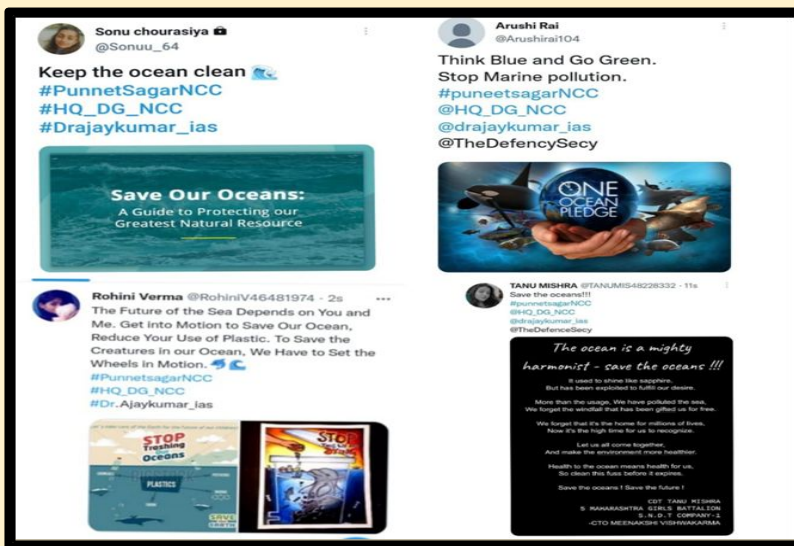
Sonu chourasiya
@Sonuu_64

Keep the ocean clean
#PunnetSagarNCC
#HQ_DG_NCC
#Drajaykumar_ias

Save Our Oceans:
A Guide to Protecting our Greatest Natural Resource

Arushi Rai
@Arushirai104

Think Blue and Go Green. Stop Marine pollution.
#puneetsagarNCC
@HQ_DG_NCC
@drajaykumar_ias
@TheDefencySecy

ONE OCEAN PLEDGE

Rohini Verma @RohiniV46481974 · 2s

The Future of the Sea Depends on You and Me. Get Into Motion to Save Our Ocean, Reduce Your Use of Plastic. To Save the Creatures in our Ocean, We Have to Set the Wheels in Motion.
#PunnetsagarNCC
#HQ_DG_NCC
#Dr.Ajaykumar_ias

STOP Trashing our Oceans
PLASTICS
SAVE
STOP

TANU MISHRA @TANUMIS48228332 · 11s
Save the oceans!!!
#punnetsagarNCC
@HQ_DG_NCC
@drajaykumar_ias
@TheDefenceSecy

The ocean is a mighty harmonist - save the oceans !!!

It used to shine like sapphire,
But has been exploited to fulfill our desire.

More than the usage, We have polluted the sea,
We forget the windfall that has been gifted us for free.

We forget that it's the home for millions of lives,
Now it's the high time for us to recognize.

Let us all come together,
And make the environment more healthier.

Health to the ocean means health for us,
So clean this fuss before it expires.

Save the oceans ! Save the future !

CDT TANU MISHRA
5 MAHARASHTRA GIRLS BATTALION
S.N.D.T COMPANY-1
-CTO MEENAKSHI VISHWAKARMA